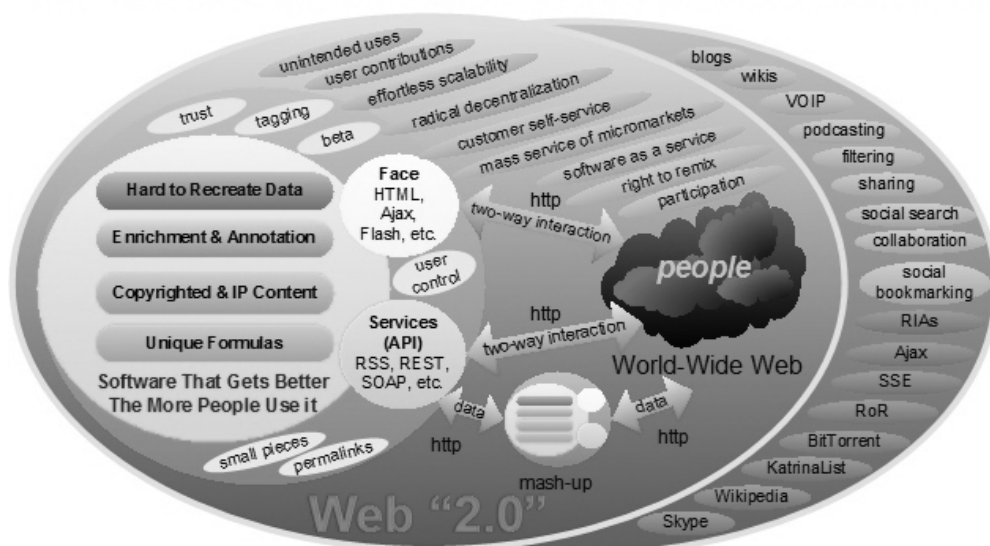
unintended uses
user contributions
effortless scalability
trust
tagging
radical decentralization
beta
customer self-service
mass service of micromarkets
software as a service
right to remix
participation

blogs
wikis
VOIP
podcasting
filtering
sharing
social search
collaboration
social bookmarking
RIAs
Ajax
SSE
RoR
BitTorrent
KatrinaList
Wikipedia
Skype

Hard to Recreate Data
Enrichment & Annotation
Copyrighted & IP Content
Unique Formulas
Software That Gets Better The More People Use it

Face
HTML, Ajax, Flash, etc.

user control

Services (API)
RSS, REST, SOAP, etc.

http
two-way interaction
people
http
two-way interaction
World-Wide Web

data
http
data
http
mash-up

small pieces
permalinks

Web "2.0"